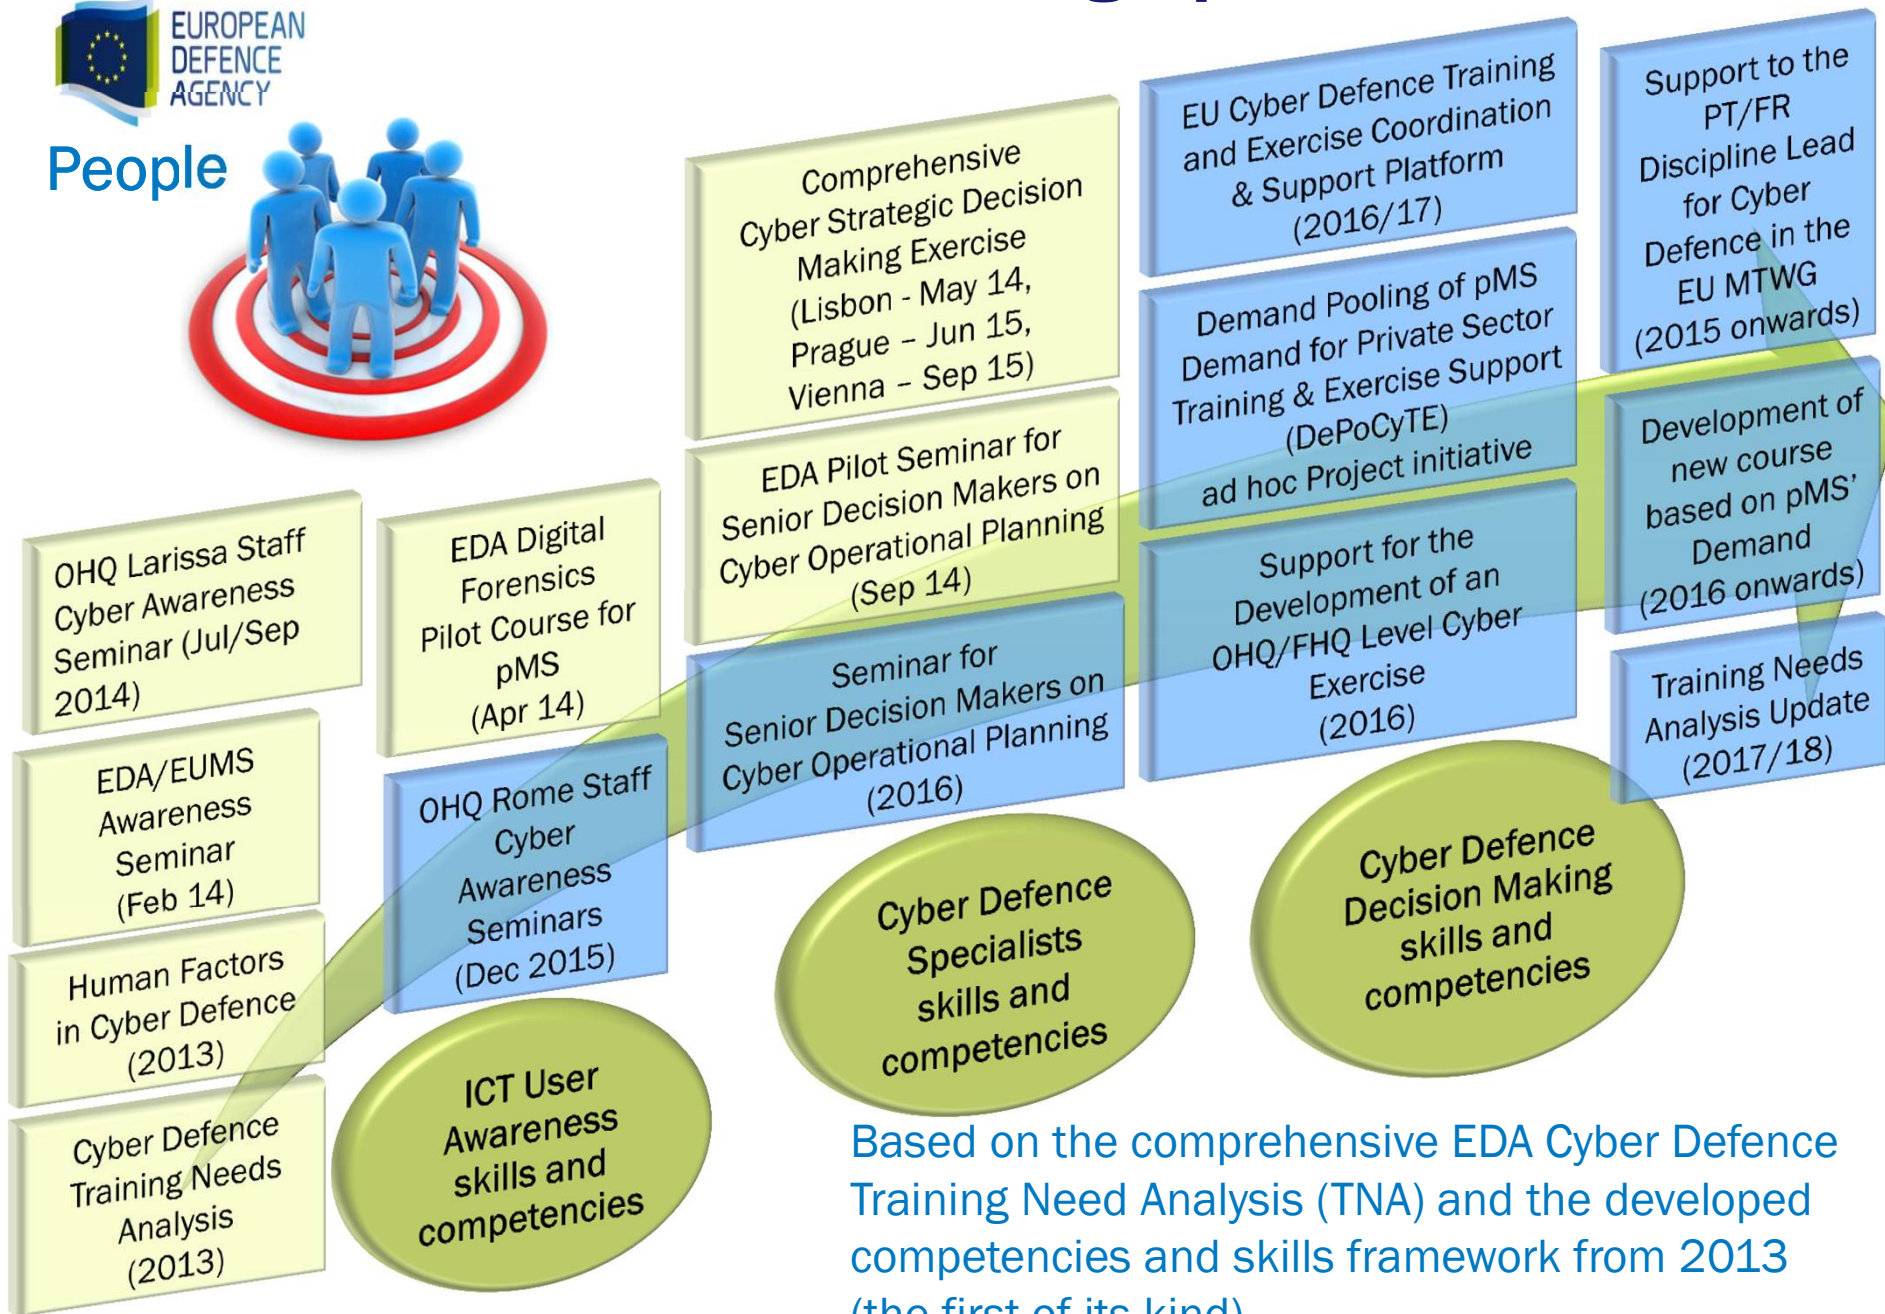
EUROPEAN DEFENCE AGENCY

People

OHQ Larissa Staff Cyber Awareness Seminar (Jul/Sep 2014)

EDA/EUMS Awareness Seminar (Feb 14)

Human Factors in Cyber Defence (2013)

Cyber Defence Training Needs Analysis (2013)

EDA Digital Forensics Pilot Course for pMS (Apr 14)

OHQ Rome Staff Cyber Awareness Seminars (Dec 2015)

ICT User Awareness skills and competencies

Comprehensive Cyber Strategic Decision Making Exercise (Lisbon - May 14, Prague – Jun 15, Vienna – Sep 15)

EDA Pilot Seminar for Senior Decision Makers on Cyber Operational Planning (Sep 14)

Seminar for Senior Decision Makers on Cyber Operational Planning (2016)

Cyber Defence Specialists skills and competencies

EU Cyber Defence Training and Exercise Coordination & Support Platform (2016/17)

Demand Pooling of pMS Demand for Private Sector Training & Exercise Support (DePoCyTE) ad hoc Project initiative

Support for the Development of an OHQ/FHQ Level Cyber Exercise (2016)

Cyber Defence Decision Making skills and competencies

Support to the PT/FR Discipline Lead for Cyber Defence in the EU MTWG (2015 onwards)

Development of new course based on pMS' Demand (2016 onwards)

Training Needs Analysis Update (2017/18)

Based on the comprehensive EDA Cyber Defence Training Need Analysis (TNA) and the developed competencies and skills framework from 2013 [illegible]